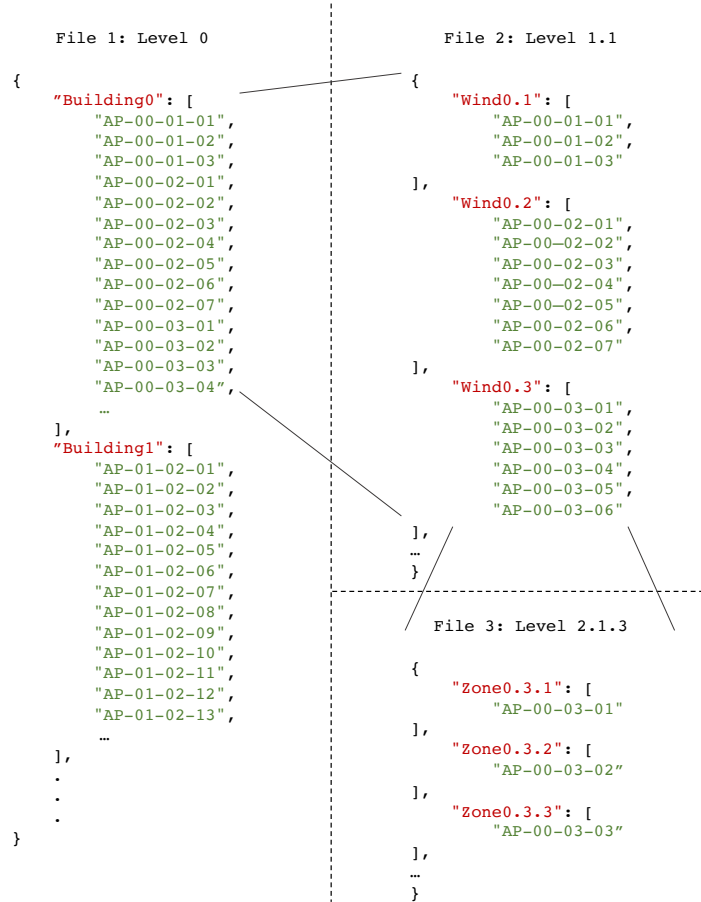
File 1: Level 0

{
”Building0": [
"AP-00-01-01",
"AP-00-01-02",
"AP-00-01-03",
"AP-00-02-01",
"AP-00-02-02",
"AP-00-02-03",
"AP-00-02-04",
"AP-00-02-05",
"AP-00-02-06",
"AP-00-02-07",
"AP-00-03-01",
"AP-00-03-02",
"AP-00-03-03",
"AP-00-03-04”,
…
],
”Building1": [
"AP-01-02-01",
"AP-01-02-02",
"AP-01-02-03",
"AP-01-02-04",
"AP-01-02-05",
"AP-01-02-06",
"AP-01-02-07",
"AP-01-02-08",
"AP-01-02-09",
"AP-01-02-10",
"AP-01-02-11",
"AP-01-02-12",
"AP-01-02-13",
…
],
.
.
.
}

File 2: Level 1.1

{
"Wind0.1": [
"AP-00-01-01",
"AP-00-01-02",
"AP-00-01-03"
],
"Wind0.2": [
"AP-00-02-01",
"AP-00-02-02",
"AP-00-02-03",
"AP-00-02-04",
"AP-00-02-05",
"AP-00-02-06",
"AP-00-02-07"
],
"Wind0.3": [
"AP-00-03-01",
"AP-00-03-02",
"AP-00-03-03",
"AP-00-03-04",
"AP-00-03-05",
"AP-00-03-06"
],
…
}

File 3: Level 2.1.3

{
"Zone0.3.1": [
"AP-00-03-01"
],
"Zone0.3.2": [
"AP-00-03-02”
],
"Zone0.3.3": [
"AP-00-03-03”
],
…
}